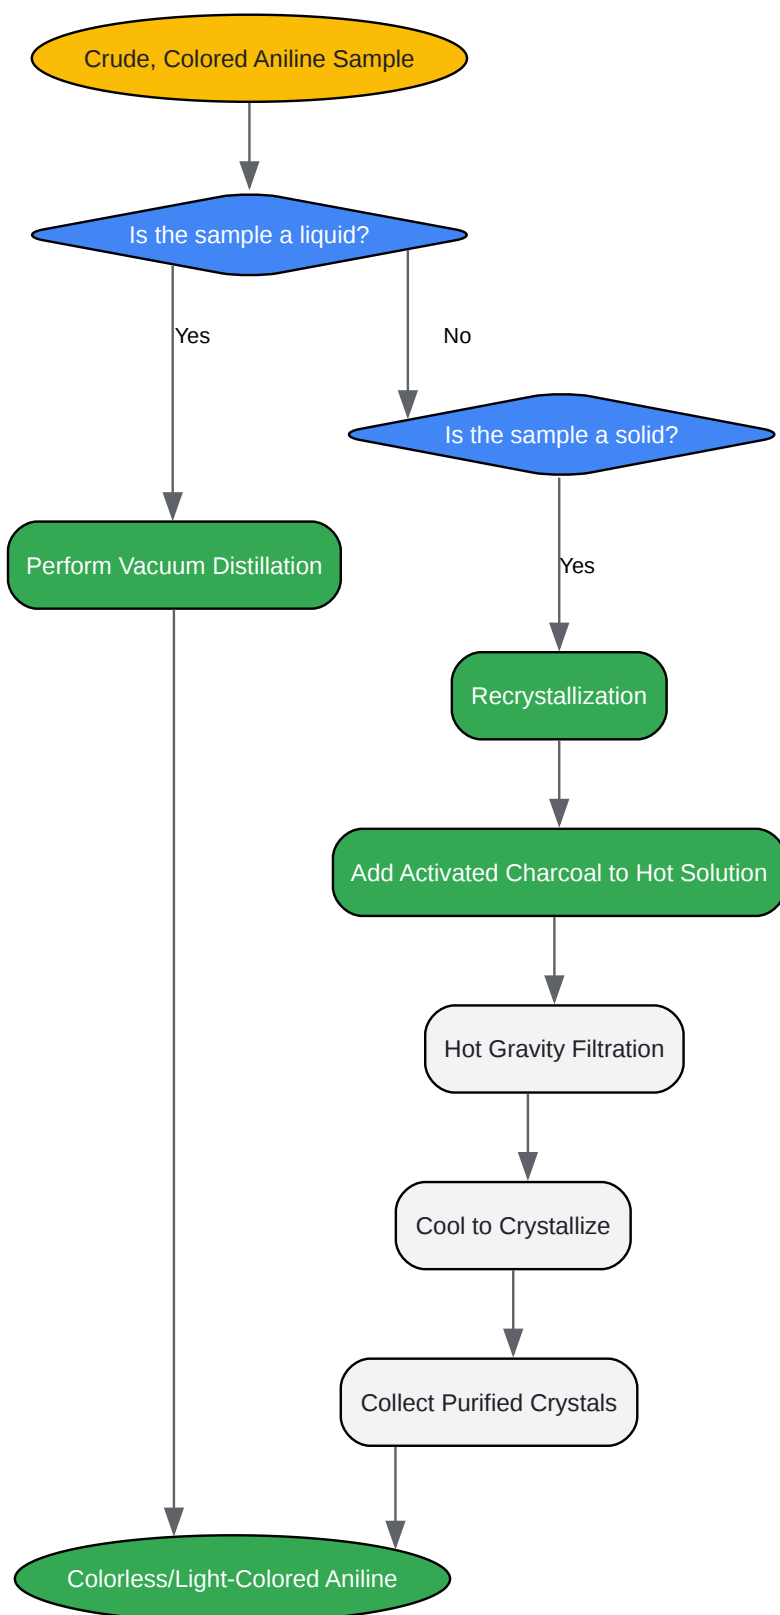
Crude, Colored Aniline Sample

Is the sample a liquid?

Yes

No

Is the sample a solid?

Perform Vacuum Distillation

Yes

Recrystallization

Add Activated Charcoal to Hot Solution

Hot Gravity Filtration

Cool to Crystallize

Collect Purified Crystals

Colorless/Light-Colored Aniline